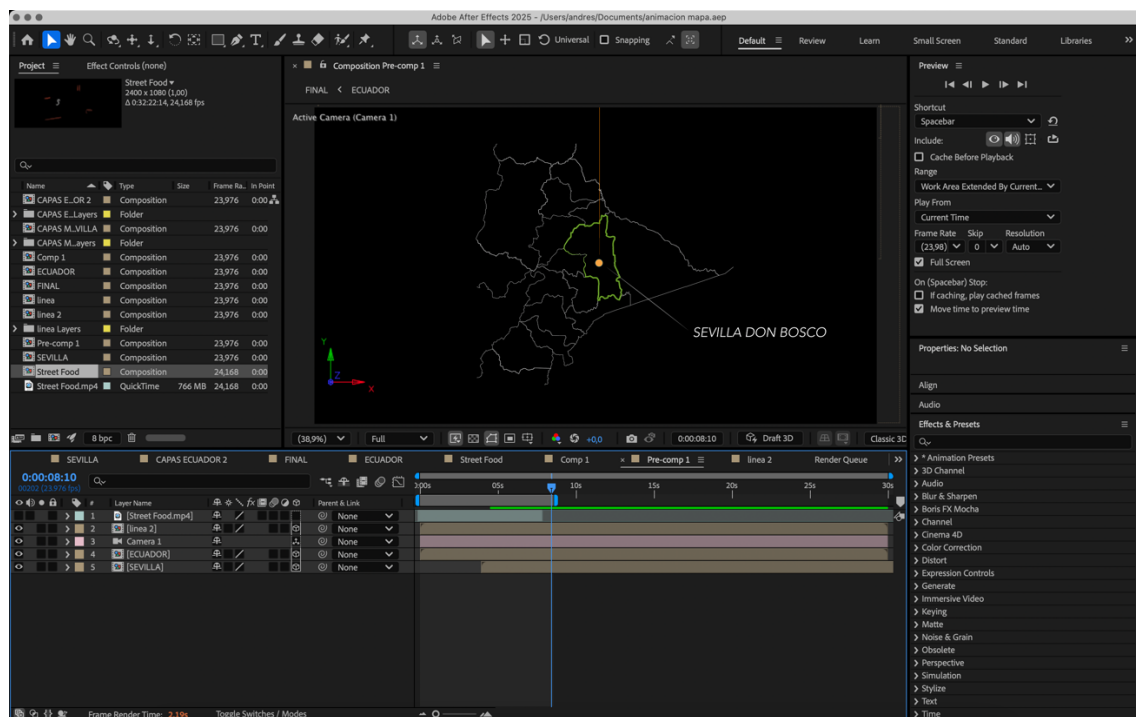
Adobe After Effects 2025 - /Users/andres/Documents/animacion mapa.aep

Universal Snapping

Default ≡ Review Learn Small Screen Standard Libraries »

Project ≡ Effect Controls (none)

Street Food ▾
2400 x 1080 (1,00)
Δ 0:32:22:14, 24,168 fps

| Name | Type | Size | Frame Ra... | In Point |
|---|---|---|---|---|
| CAPAS E...OR 2 | Composition | | 23,976 | 0:00 |
| CAPAS E...Layers | Folder | | | |
| CAPAS M...VILLA | Composition | | 23,976 | 0:00 |
| CAPAS M...ayers | Folder | | | |
| Comp 1 | Composition | | 23,976 | 0:00 |
| ECUADOR | Composition | | 23,976 | 0:00 |
| FINAL | Composition | | 23,976 | 0:00 |
| linea | Composition | | 23,976 | 0:00 |
| linea 2 | Composition | | 23,976 | 0:00 |
| linea Layers | Folder | | | |
| Pre-comp 1 | Composition | | 23,976 | 0:00 |
| SEVILLA | Composition | | 23,976 | 0:00 |
| Street Food | Composition | | 24,168 | 0:00 |
| Street Food.mp4 | QuickTime | 766 MB | 24,168 | 0:00 |

8 bpc

Composition Pre-comp 1 ≡

FINAL < ECUADOR

Active Camera (Camera 1)

SEVILLA DON BOSCO

(38,9%) Full 0:00:08:10 Draft 3D Classic 3D +0,0

Preview ≡

Shortcut
Spacebar
Include:
Cache Before Playback
Range
Work Area Extended By Current...
Play From
Current Time
Frame Rate Skip Resolution
(23,98) 0 Auto
Full Screen
On (Spacebar) Stop:
If caching, play cached frames
Move time to preview time

Properties: No Selection

Align
Audio
Effects & Presets ≡

> * Animation Presets
> 3D Channel
> Audio
> Blur & Sharpen
> Boris FX Mocha
> Channel
> Cinema 4D
> Color Correction
> Distort
> Expression Controls
> Generate
> Immersive Video
> Keying
> Matte
> Noise & Grain
> Obsolete
> Perspective
> Simulation
> Stylize
> Text
> Time

SEVILLA CAPAS ECUADOR 2 FINAL ECUADOR Street Food Comp 1 × Pre-comp 1 ≡ linea 2 Render Queue »

0:00:08:10
00202 (23.976 fps)

| # | Layer Name | Parent & Link |
|---|---|---|
| 1 | [Street Food.mp4] | None |
| 2 | [linea 2] | None |
| 3 | Camera 1 | None |
| 4 | [ECUADOR] | None |
| 5 | [SEVILLA] | None |

0:00s 05s 10s 15s 20s 25s 30s

Frame Render Time: 2,19s Toggle Switches / Modes